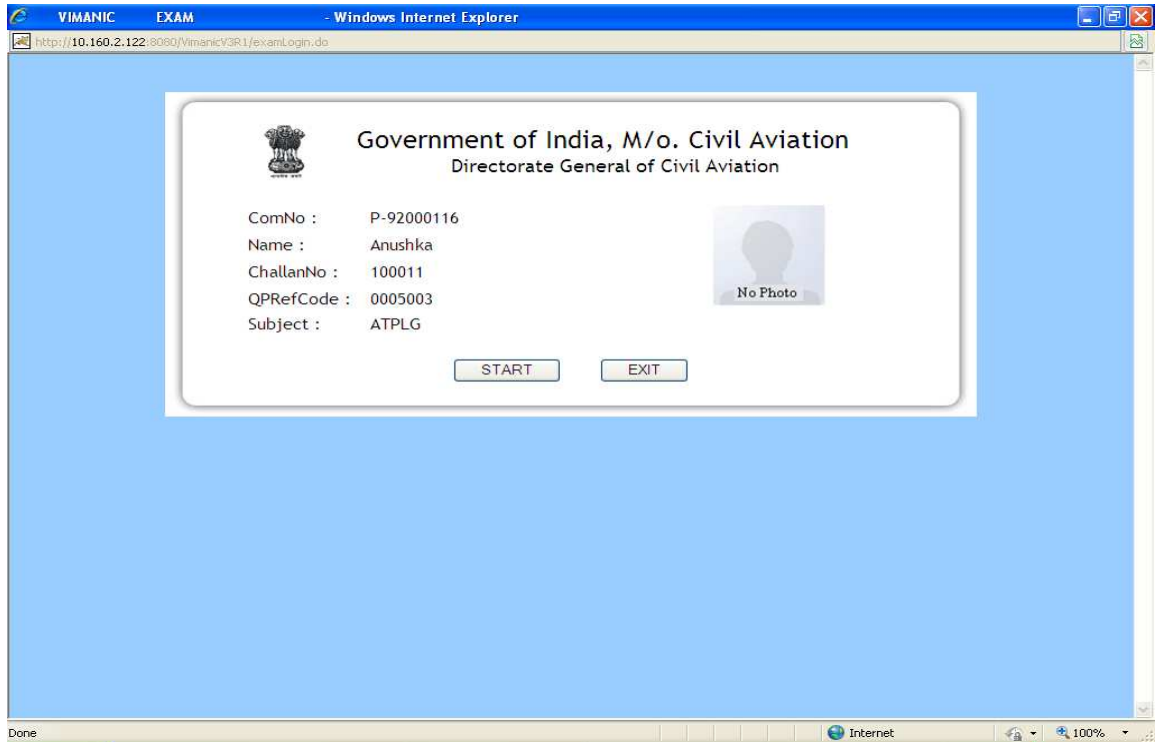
VIMANIC EXAM - Windows Internet Explorer

http://10.160.2.122:8080/VimanicV3R1/examLogin.do

Government of India, M/o. Civil Aviation
Directorate General of Civil Aviation

ComNo : P-92000116
Name : Anushka
ChallanNo : 100011
QPRefCode : 0005003
Subject : ATPLG

No Photo

START EXIT

Done

Internet

100%